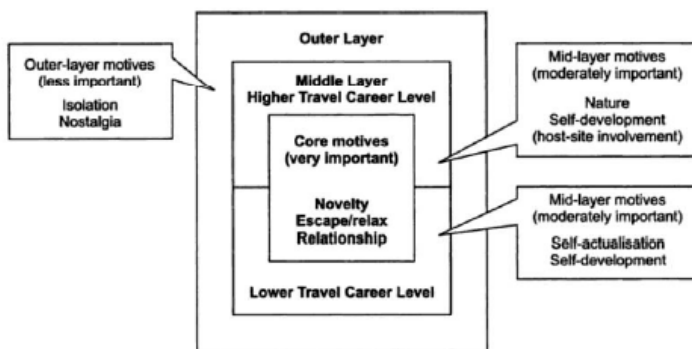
Outer-layer motives
(less important)
Isolation
Nostalgia

Outer Layer

Middle Layer
Higher Travel Career Level

Core motives
(very important)

Novelty
Escape/relax
Relationship

Lower Travel Career Level

Mid-layer motives
(moderately important)
Nature
Self-development
(host-site involvement)

Mid-layer motives
(moderately important)
Self-actualisation
Self-development